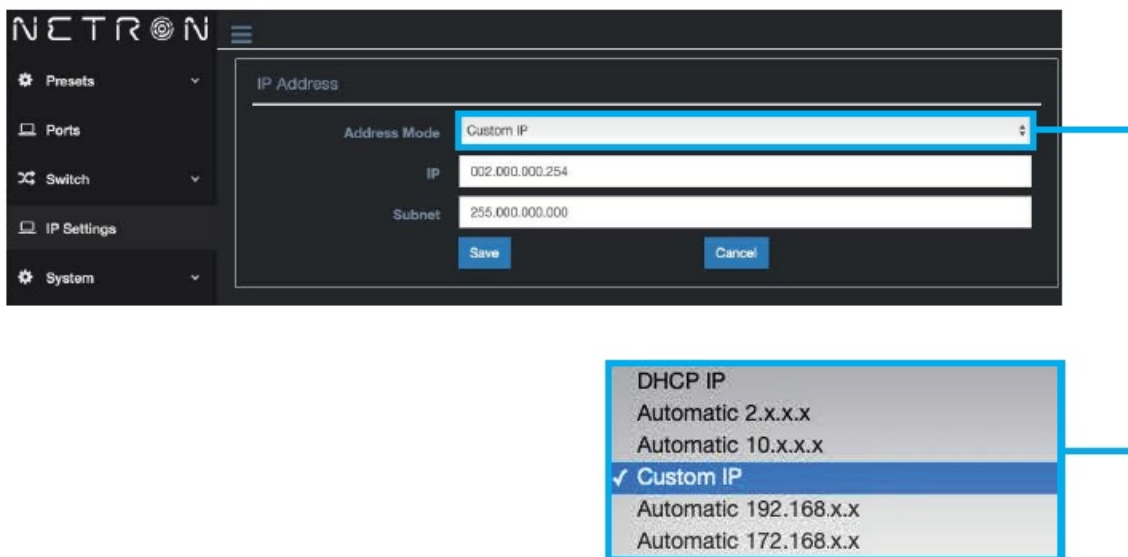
NETRON

Presets

Ports

Switch

IP Settings

System

IP Address

Address Mode
Custom IP

IP
002.000.000.254

Subnet
255.000.000.000

Save

Cancel

DHCP IP
Automatic 2.x.x.x
Automatic 10.x.x.x
✓ Custom IP
Automatic 192.168.x.x
Automatic 172.168.x.x